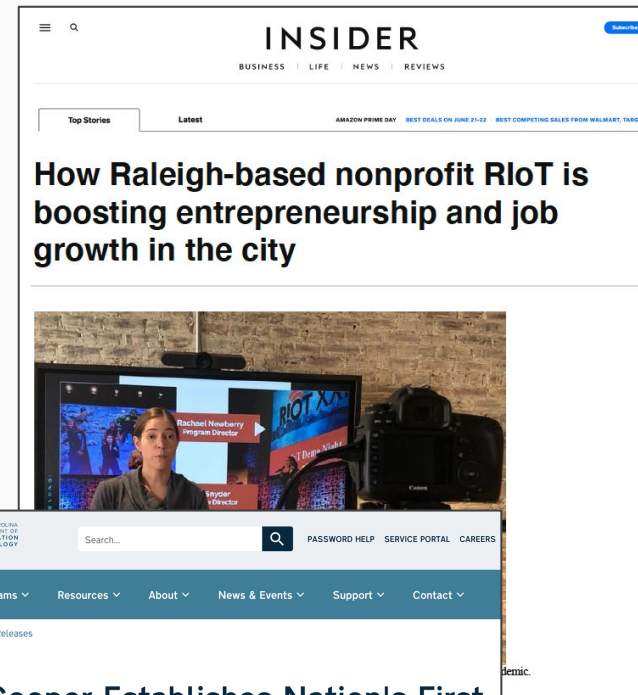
INSIDER

BUSINESS | LIFE | NEWS | REVIEWS

Subscribe

Top Stories

Latest

AMAZON PRIME DAY BEST DEALS ON JUNE 21-22 BEST COMPETING SALES FROM WALMART, TARG

How Raleigh-based nonprofit RIoT is boosting entrepreneurship and job growth in the city

RIOT

Rachael Newberry Program Director

Demo Night

Snyder Director

Canon

OLINA NT OF ATION OLOGY

Search...

PASSWORD HELP SERVICE PORTAL CAREERS

ams

Resources

About

News & Events

Support

Contact

eleases

demic.

Cooper Establishes Nation's First